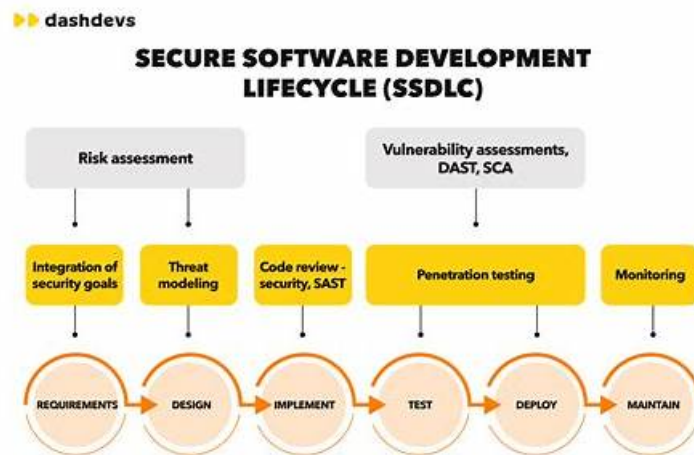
dashdevs

SECURE SOFTWARE DEVELOPMENT LIFECYCLE (SSDLC)

Risk assessment

Vulnerability assessments, DAST, SCA

Integration of security goals

Threat modeling

Code review - security, SAST

Penetration testing

Monitoring

REQUIREMENTS

DESIGN

IMPLEMENT

TEST

DEPLOY

MAINTAIN